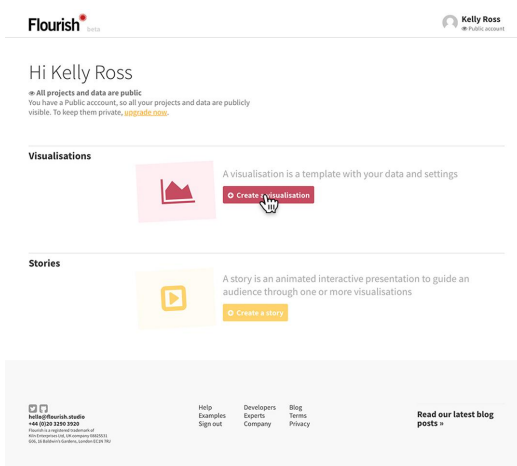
Flourish beta

Kelly Ross
Public account

Hi Kelly Ross

All projects and data are public
You have a Public acccount, so all your projects and data are publicly visible. To keep them private, upgrade now.

Visualisations

A visualisation is a template with your data and settings

Create a visualisation

Stories

A story is an animated interactive presentation to guide an audience through one or more visualisations

Create a story

hello@flourish.studio
+44 (0)20 3290 3920
Flourish is a registered trademark of Kiln Enterprises Ltd, UK company 08825521
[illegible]

Help
Examples
Sign out

Developers
Experts
Company

Blog
Terms
Privacy

Read our latest blog posts »